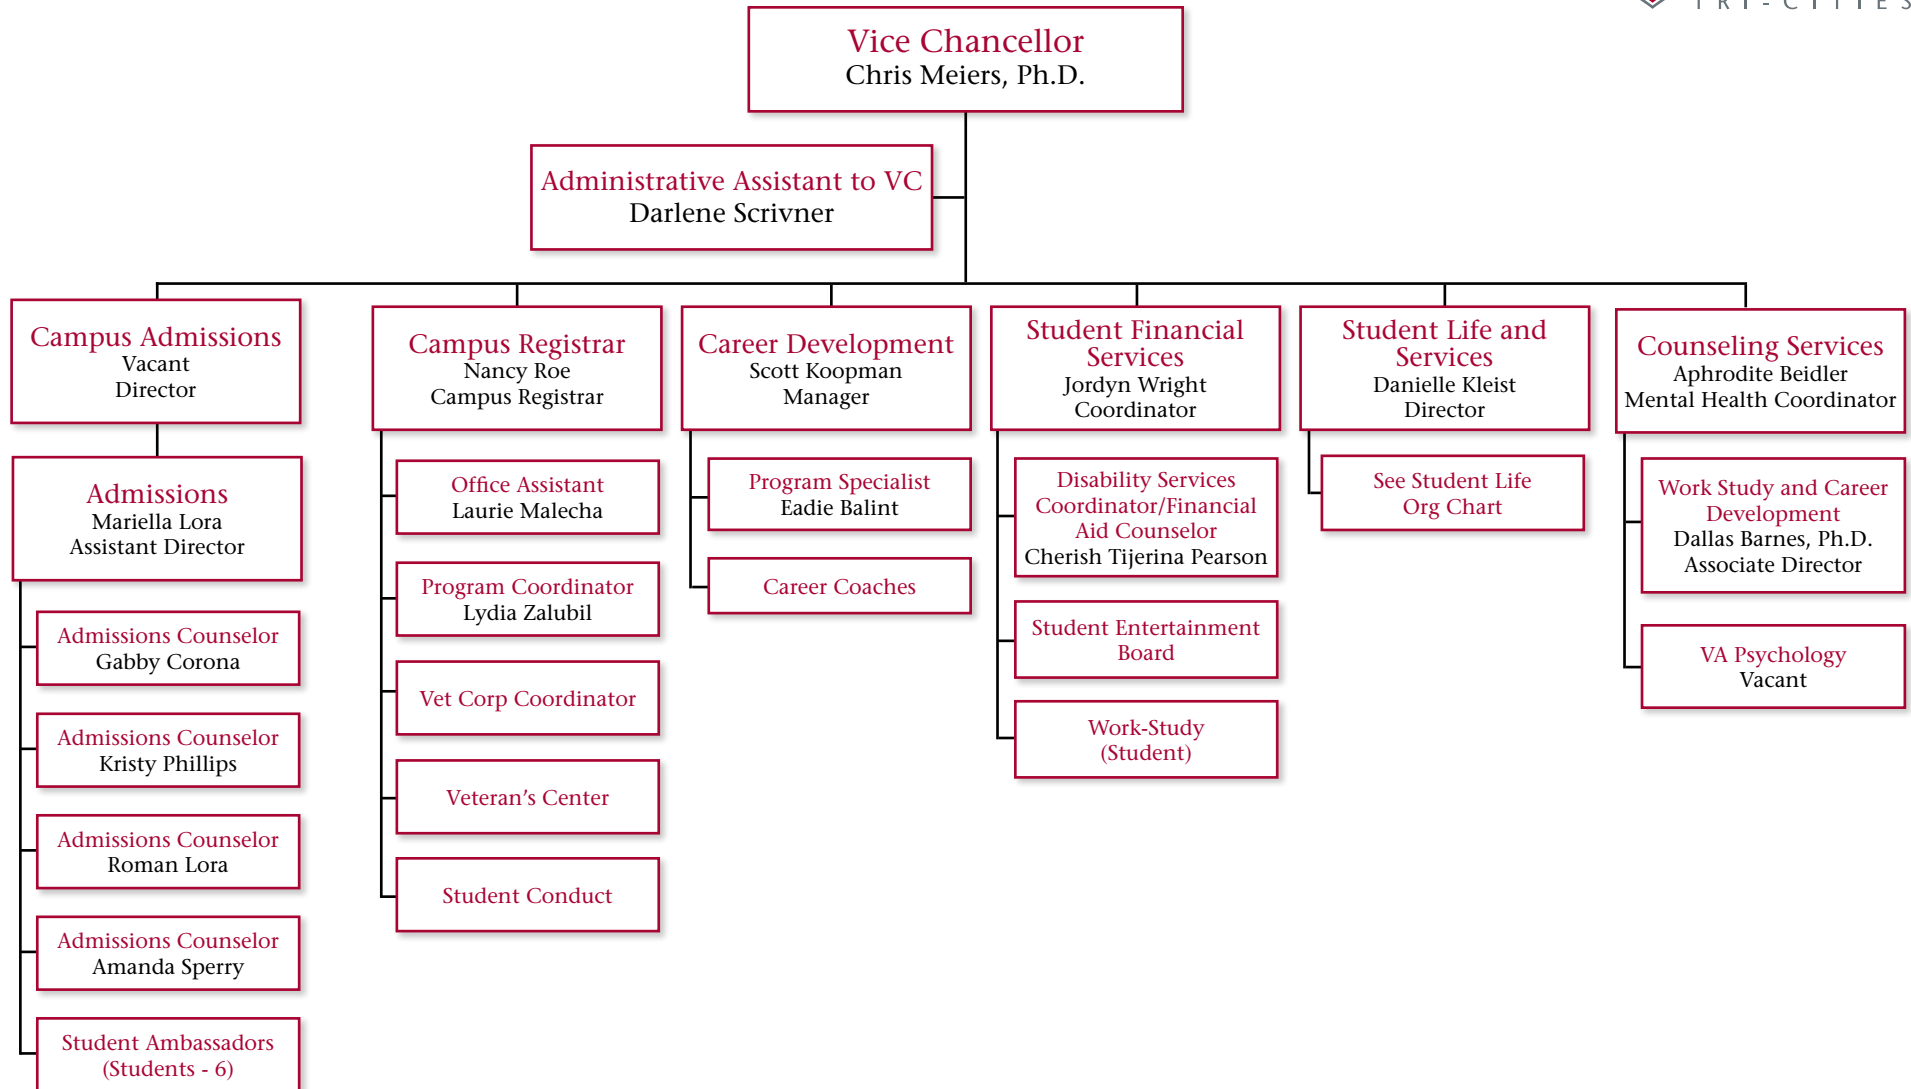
TRI-CITIES

Vice Chancellor
Chris Meiers, Ph.D.

Administrative Assistant to VC
Darlene Scrivner

Campus Admissions
Vacant
Director

Admissions
Mariella Lora
Assistant Director

Admissions Counselor
Gabby Corona

Admissions Counselor
Kristy Phillips

Admissions Counselor
Roman Lora

Admissions Counselor
Amanda Sperry

Student Ambassadors
(Students - 6)

Campus Registrar
Nancy Roe
Campus Registrar

Office Assistant
Laurie Malecha

Program Coordinator
Lydia Zalubil

Vet Corp Coordinator

Veteran's Center

Student Conduct

Career Development
Scott Koopman
Manager

Program Specialist
Eadie Balint

Career Coaches

Student Financial Services
Jordyn Wright
Coordinator

Disability Services Coordinator/Financial Aid Counselor
Cherish Tijerina Pearson

Student Entertainment Board

Work-Study
(Student)

Student Life and Services
Danielle Kleist
Director

See Student Life Org Chart

Counseling Services
Aphrodite Beidler
Mental Health Coordinator

Work Study and Career Development
Dallas Barnes, Ph.D.
Associate Director

VA Psychology
Vacant